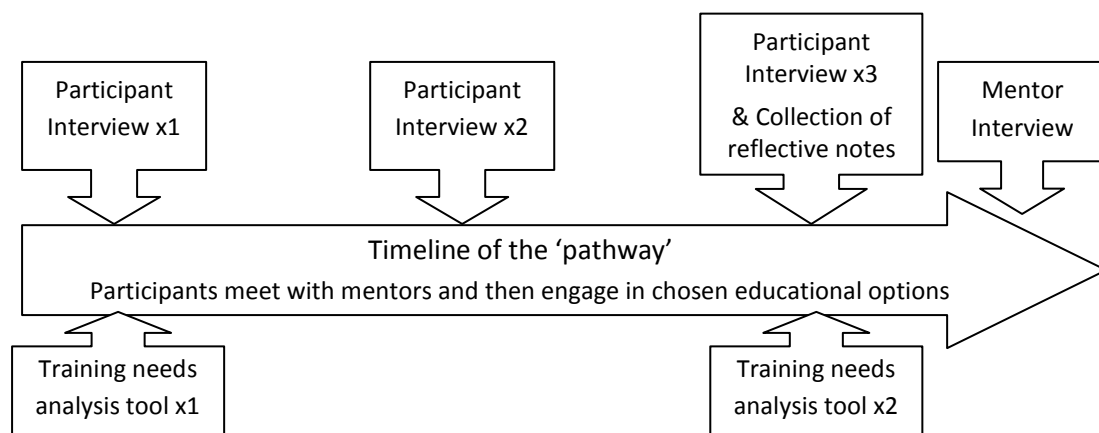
Participant Interview x1

Participant Interview x2

Participant Interview x3
& Collection of reflective notes

Mentor Interview

Timeline of the 'pathway'
Participants meet with mentors and then engage in chosen educational options

Training needs analysis tool x1

Training needs analysis tool x2